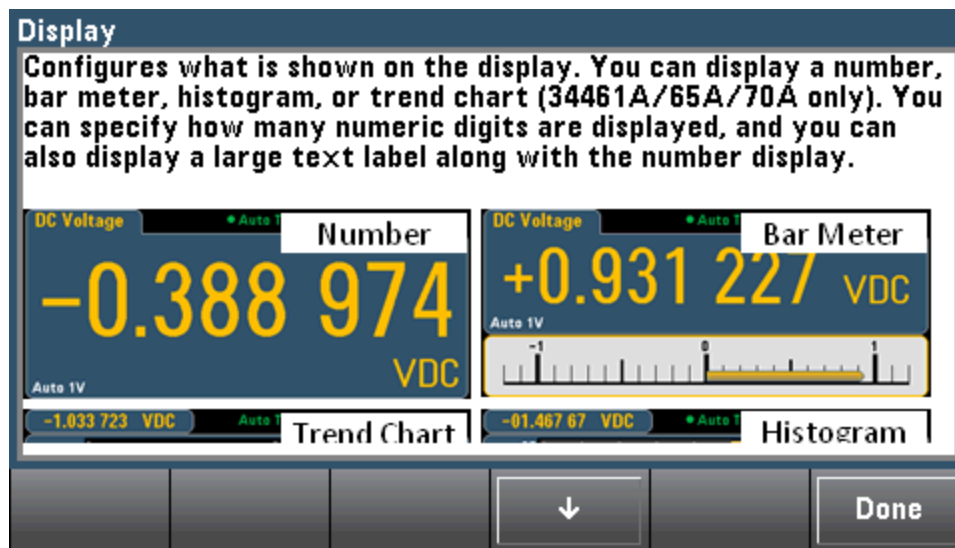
Display

Configures what is shown on the display. You can display a number, bar meter, histogram, or trend chart (34461A/65A/70A only). You can specify how many numeric digits are displayed, and you can also display a large text label along with the number display.

DC Voltage
Auto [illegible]
Number
−0.388 974
VDC
Auto 1V

DC Voltage
Auto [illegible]
Bar Meter
+0.931 227 VDC
Auto 1V
-1
0
1

-1.033 723 VDC
Auto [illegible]
Trend Chart

-01.467 67 VDC
Auto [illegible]
Histogram

↓
Done